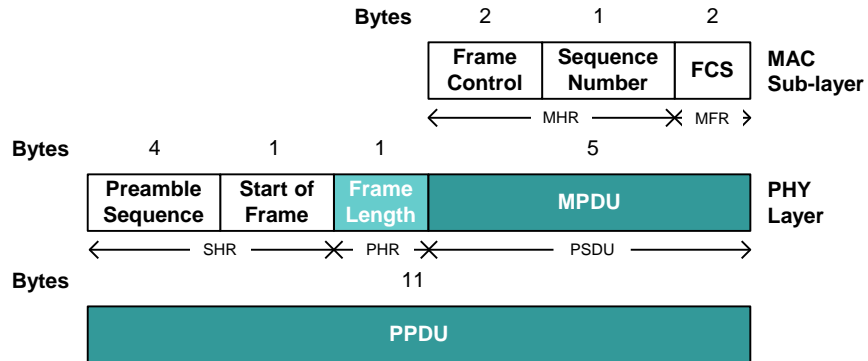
Bytes 2 1 2

| Frame Control | Sequence Number | FCS |
|---|---|---|

MAC Sub-layer

MHR MFR

Bytes 4 1 1 5

| Preamble Sequence | Start of Frame | Frame Length | MPDU |
|---|---|---|---|

PHY Layer

SHR PHR PSDU

Bytes 11

PPDU